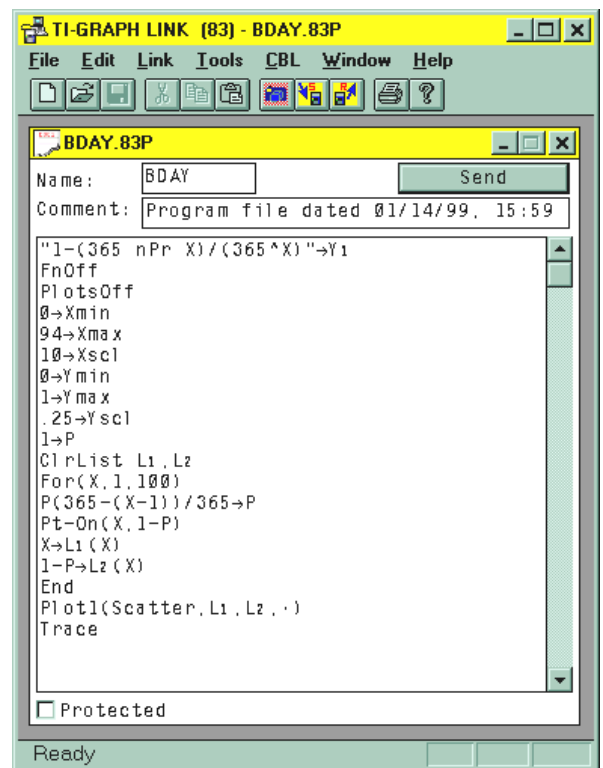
TI-GRAPH LINK (83) - BDAY.83P

File Edit Link Tools CBL Window Help

BDAY.83P

Name: BDAY

Send

Comment: Program file dated 01/14/99, 15:59

"1-(365 nPr X)/(365^X)"→$Y_1$
FnOff
PlotsOff
0→Xmin
94→Xmax
10→Xscl
0→Ymin
1→Ymax
.25→Yscl
1→P
ClrList $L_1$,$L_2$
For(X,1,100)
P(365-(X-1))/365→P
Pt-On(X,1-P)
X→$L_1$(X)
1-P→$L_2$(X)
End
Plot1(Scatter,$L_1$,$L_2$,·)
Trace

Protected

Ready